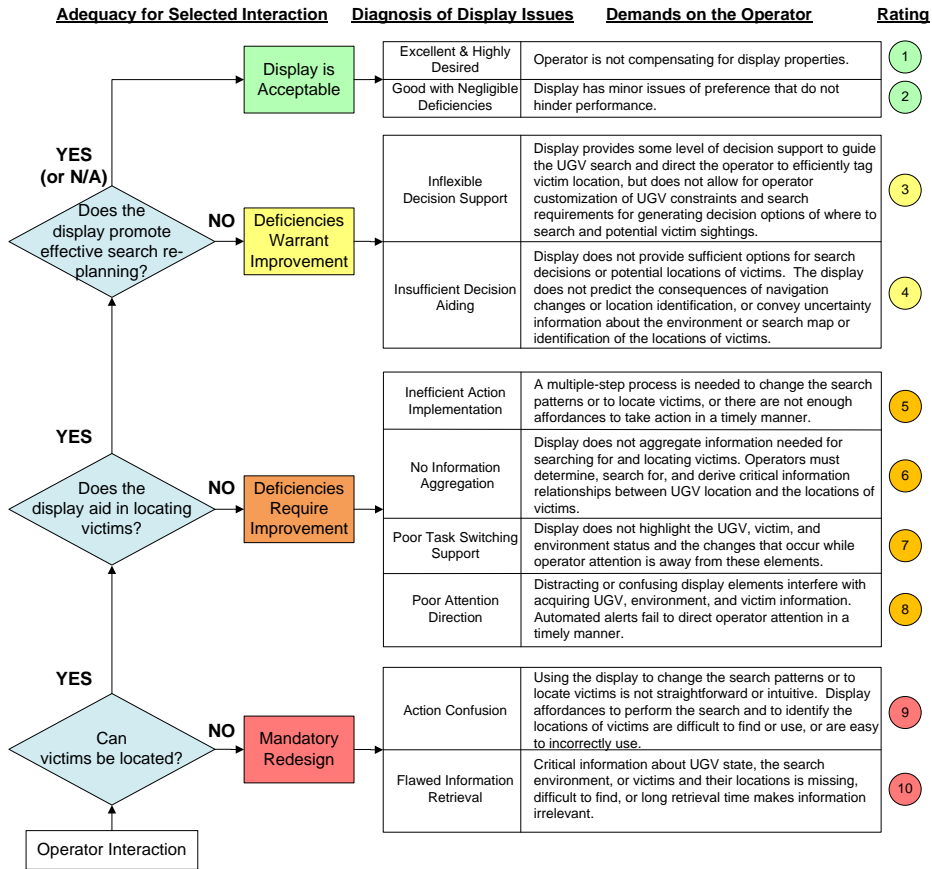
Adequacy for Selected Interaction | Diagnosis of Display Issues | Demands on the Operator | Rating

Operator Interaction

Can victims be located?

YES

NO

Mandatory Redesign

| Diagnosis of Display Issues | Demands on the Operator | Rating |
|---|---|---|
| Action Confusion | Using the display to change the search patterns or to locate victims is not straightforward or intuitive. Display affordances to perform the search and to identify the locations of victims are difficult to find or use, or are easy to incorrectly use. | 9 |
| Flawed Information Retrieval | Critical information about UGV state, the search environment, or victims and their locations is missing, difficult to find, or long retrieval time makes information irrelevant. | 10 |

Does the display aid in locating victims?

YES

NO

Deficiencies Require Improvement

| Diagnosis of Display Issues | Demands on the Operator | Rating |
|---|---|---|
| Inefficient Action Implementation | A multiple-step process is needed to change the search patterns or to locate victims, or there are not enough affordances to take action in a timely manner. | 5 |
| No Information Aggregation | Display does not aggregate information needed for searching for and locating victims. Operators must determine, search for, and derive critical information relationships between UGV location and the locations of victims. | 6 |
| Poor Task Switching Support | Display does not highlight the UGV, victim, and environment status and the changes that occur while operator attention is away from these elements. | 7 |
| Poor Attention Direction | Distracting or confusing display elements interfere with acquiring UGV, environment, and victim information. Automated alerts fail to direct operator attention in a timely manner. | 8 |

Does the display promote effective search re-planning?

YES (or N/A)

NO

Deficiencies Warrant Improvement

| Diagnosis of Display Issues | Demands on the Operator | Rating |
|---|---|---|
| Inflexible Decision Support | Display provides some level of decision support to guide the UGV search and direct the operator to efficiently tag victim location, but does not allow for operator customization of UGV constraints and search requirements for generating decision options of where to search and potential victim sightings. | 3 |
| Insufficient Decision Aiding | Display does not provide sufficient options for search decisions or potential locations of victims. The display does not predict the consequences of navigation changes or location identification, or convey uncertainty information about the environment or search map or identification of the locations of victims. | 4 |

Display is Acceptable

| Diagnosis of Display Issues | Demands on the Operator | Rating |
|---|---|---|
| Excellent & Highly Desired | Operator is not compensating for display properties. | 1 |
| Good with Negligible Deficiencies | Display has minor issues of preference that do not hinder performance. | 2 |